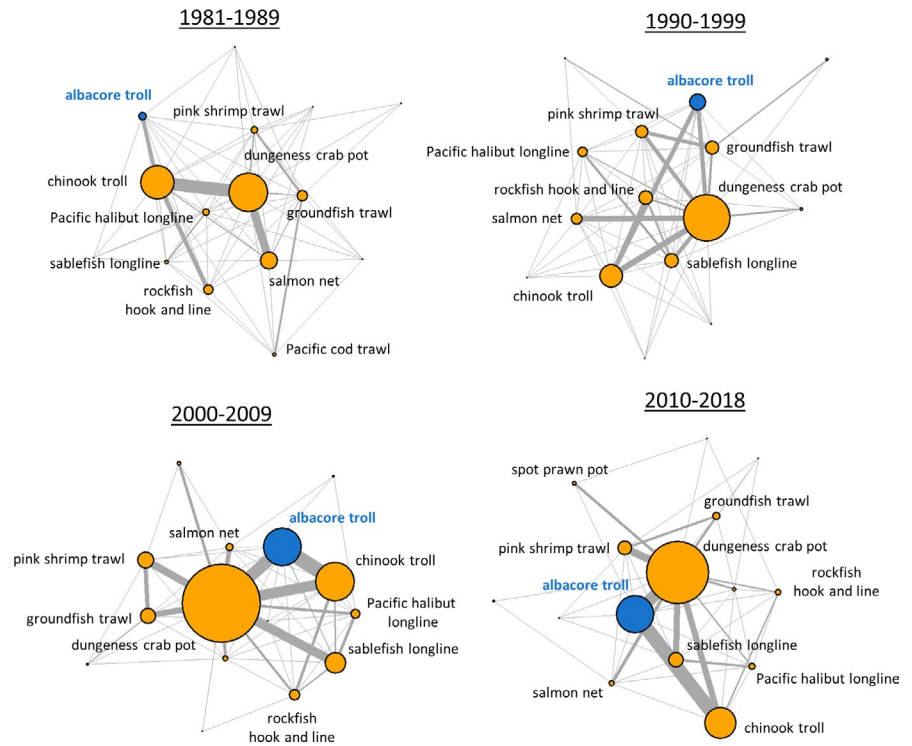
1981-1989

albacore troll
pink shrimp trawl
dungeness crab pot
chinook troll
Pacific halibut longline
groundfish trawl
sablefish longline
salmon net
rockfish hook and line
Pacific cod trawl

1990-1999

albacore troll
pink shrimp trawl
groundfish trawl
Pacific halibut longline
rockfish hook and line
dungeness crab pot
salmon net
sablefish longline
chinook troll

2000-2009

albacore troll
salmon net
chinook troll
pink shrimp trawl
Pacific halibut longline
groundfish trawl
dungeness crab pot
sablefish longline
rockfish hook and line

2010-2018

spot prawn pot
groundfish trawl
pink shrimp trawl
dungeness crab pot
rockfish hook and line
albacore troll
sablefish longline
Pacific halibut longline
salmon net
chinook troll